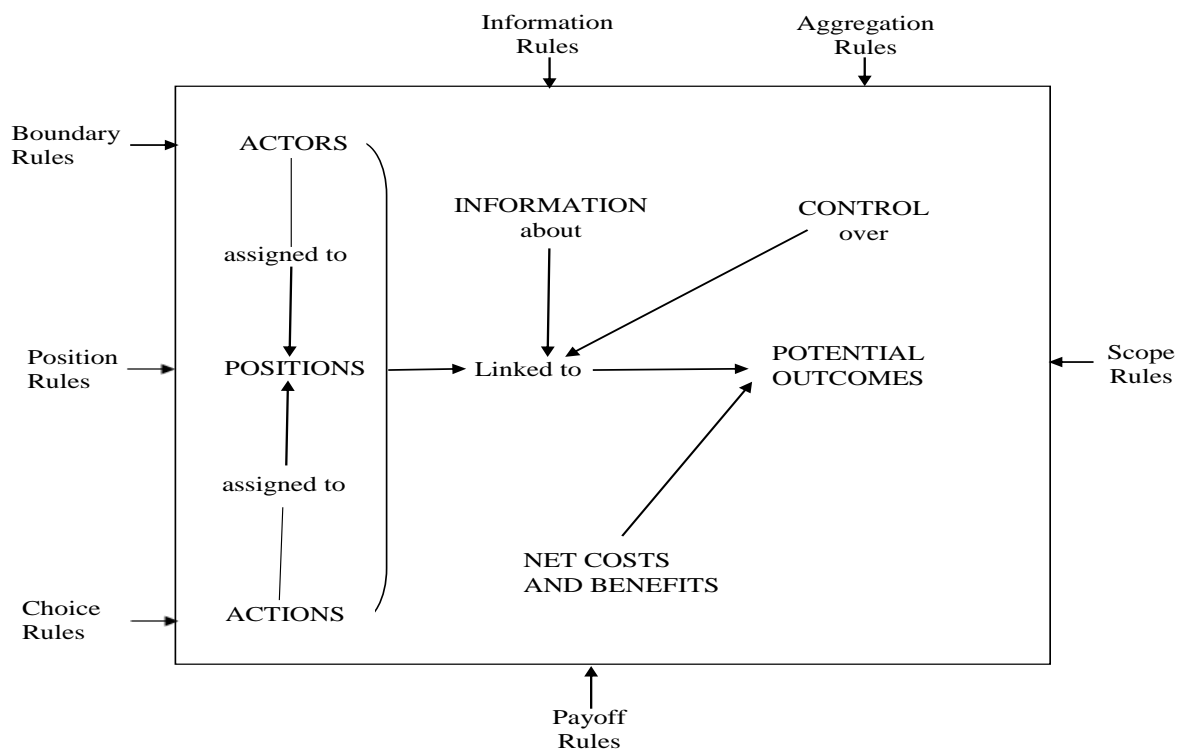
Information Rules

Aggregation Rules

Boundary Rules

ACTORS

assigned to

INFORMATION about

CONTROL over

Position Rules

POSITIONS

Linked to

POTENTIAL OUTCOMES

Scope Rules

assigned to

NET COSTS AND BENEFITS

Choice Rules

ACTIONS

Payoff Rules